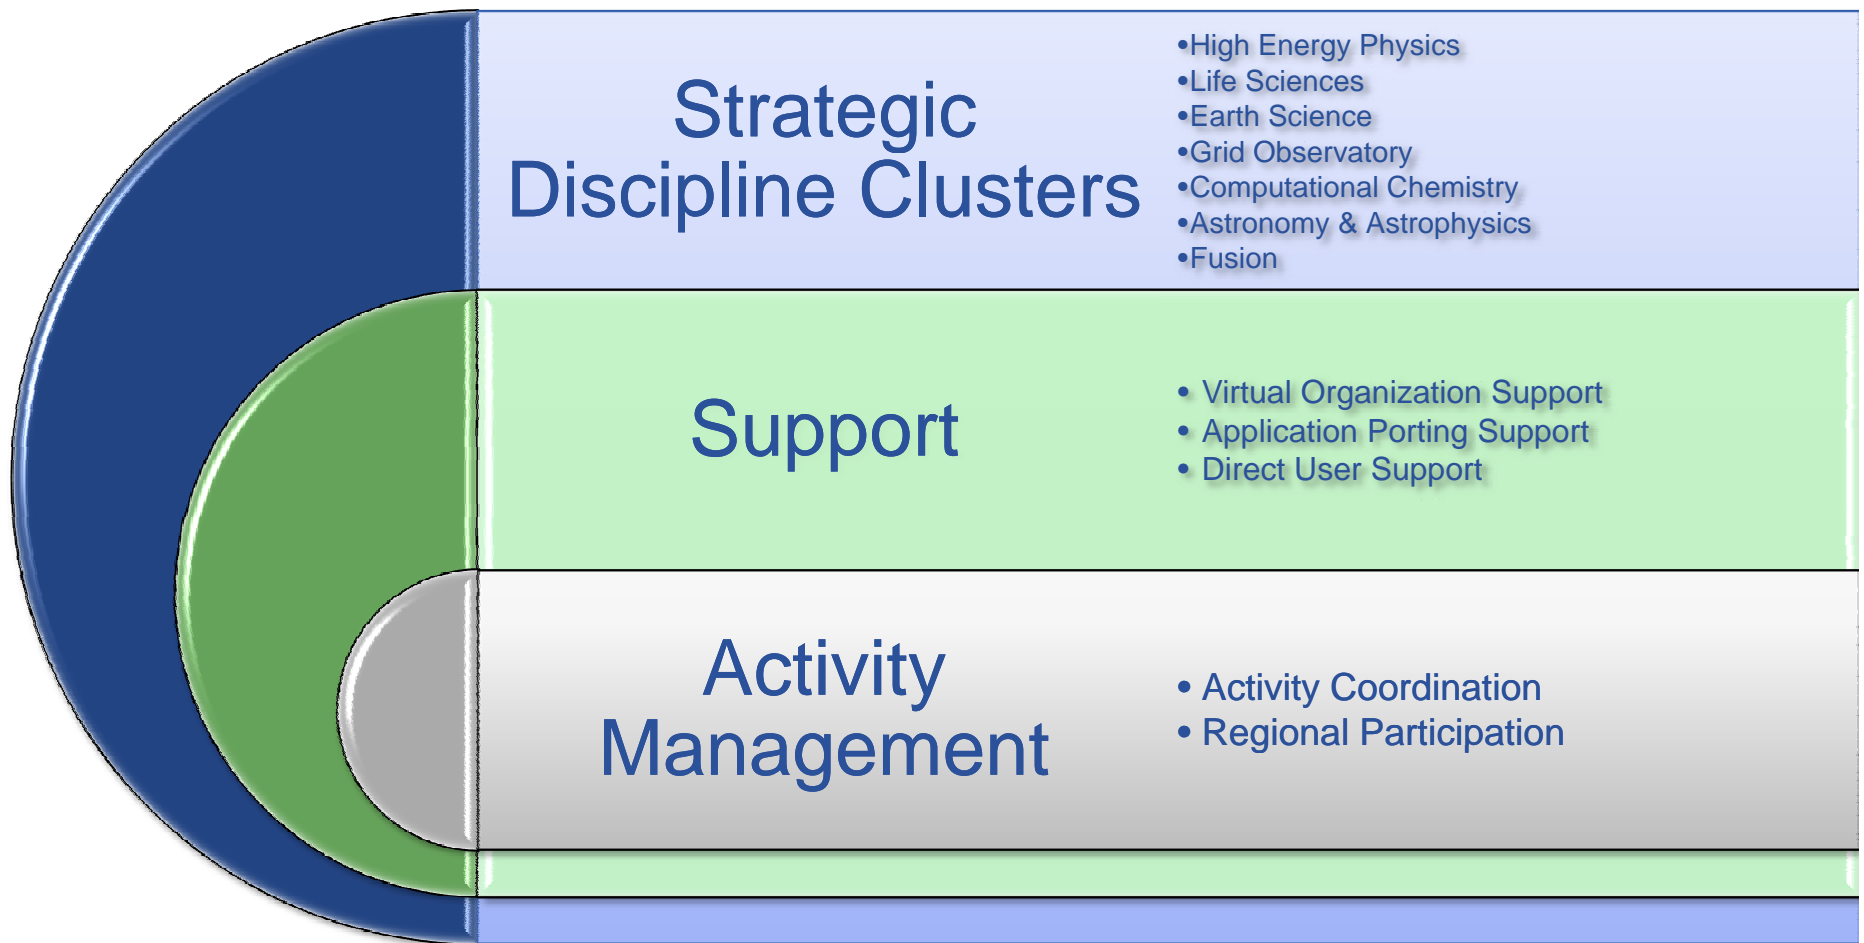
Strategic Discipline Clusters

•High Energy Physics
•Life Sciences
•Earth Science
•Grid Observatory
•Computational Chemistry
•Astronomy & Astrophysics
•Fusion

Support

• Virtual Organization Support
• Application Porting Support
• Direct User Support

Activity Management

• Activity Coordination
• Regional Participation